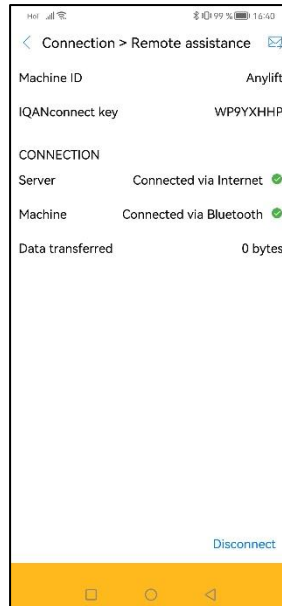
HD 99 % 16:40

Connection > Remote assistance

Machine ID Anylift

IQANconnect key WP9YXHHP

CONNECTION

Server Connected via Internet

Machine Connected via Bluetooth

Data transferred 0 bytes

Disconnect